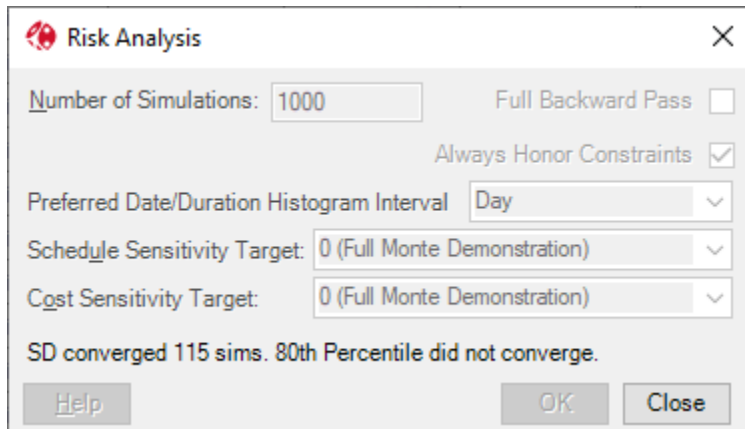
Risk Analysis

×

Number of Simulations: 1000

Full Backward Pass

Always Honor Constraints

Preferred Date/Duration Histogram Interval Day

Schedule Sensitivity Target: 0 (Full Monte Demonstration)

Cost Sensitivity Target: 0 (Full Monte Demonstration)

SD converged 115 sims. 80th Percentile did not converge.

Help

OK

Close